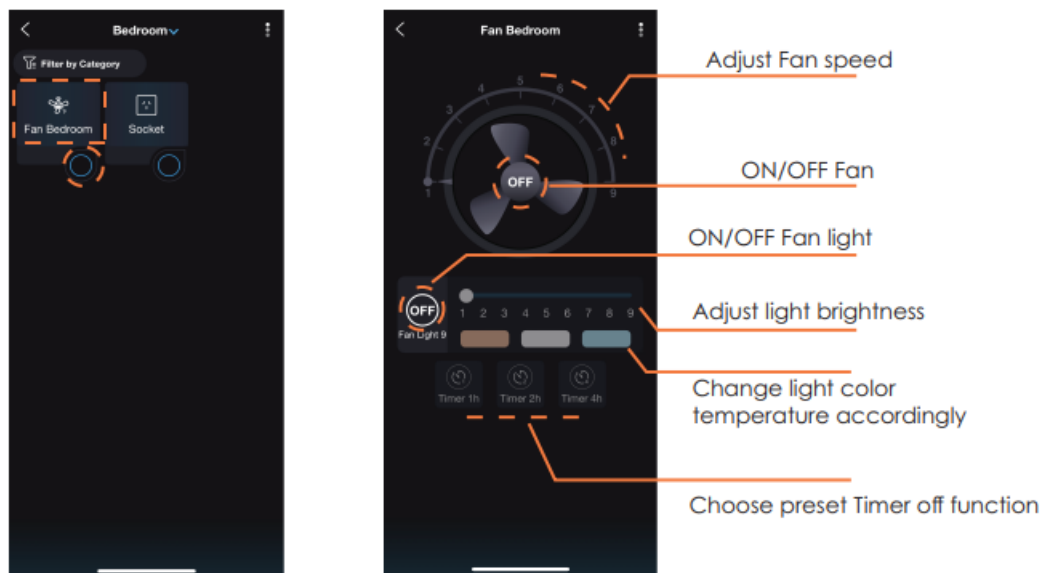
Bedroom

Filter by Category

Fan Bedroom

Socket

Fan Bedroom

5 4 6 3 7 2 8 1 9

OFF

OFF

Fan Light 9

1 2 3 4 5 6 7 8 9

Timer 1h

Timer 2h

Timer 4h

Adjust Fan speed

ON/OFF Fan

ON/OFF Fan light

Adjust light brightness

Change light color temperature accordingly

Choose preset Timer off function